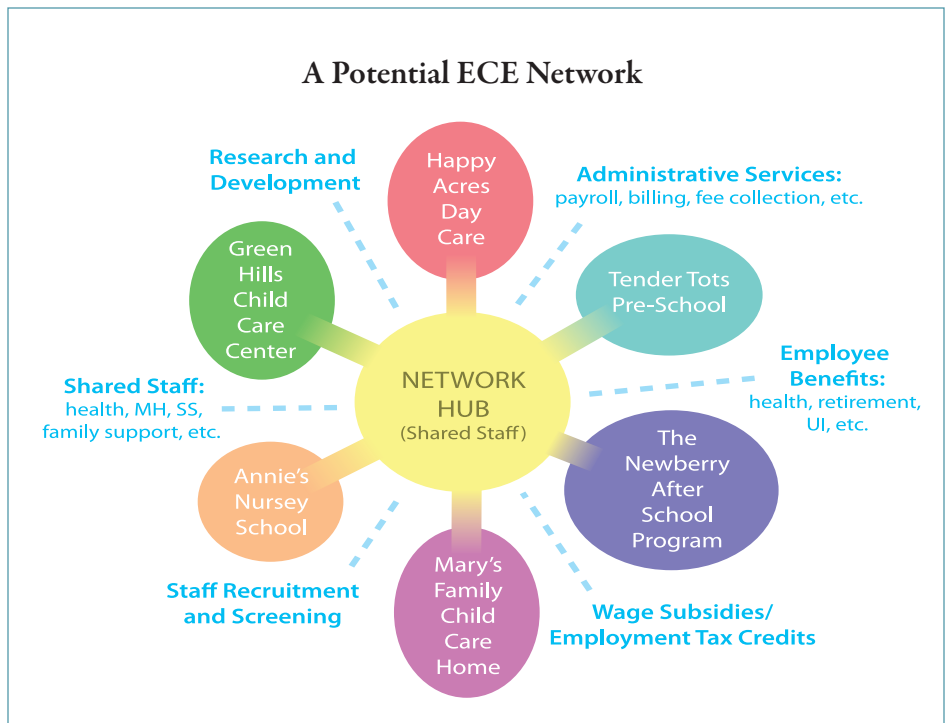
A Potential ECE Network

Research and Development

Happy Acres Day Care

Administrative Services: payroll, billing, fee collection, etc.

Green Hills Child Care Center

Tender Tots Pre-School

NETWORK HUB (Shared Staff)

Employee Benefits: health, retirement, UI, etc.

Shared Staff: health, MH, SS, family support, etc.

Annie's Nursey School

The Newberry After School Program

Staff Recruitment and Screening

Mary's Family Child Care Home

Wage Subsidies/ Employment Tax Credits